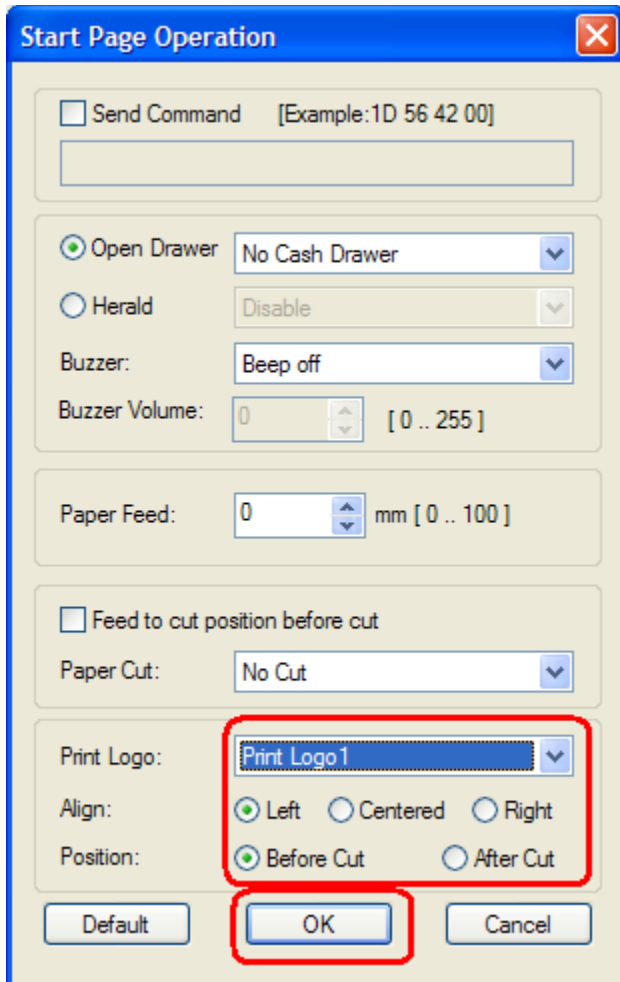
Start Page Operation

Send Command [Example:1D 56 42 00]

Open Drawer No Cash Drawer

Herald Disable

Buzzer: Beep off

Buzzer Volume: 0 [ 0 .. 255 ]

Paper Feed: 0 mm [ 0 .. 100 ]

Feed to cut position before cut

Paper Cut: No Cut

Print Logo: Print Logo1

Align: Left Centered Right

Position: Before Cut After Cut

Default OK Cancel